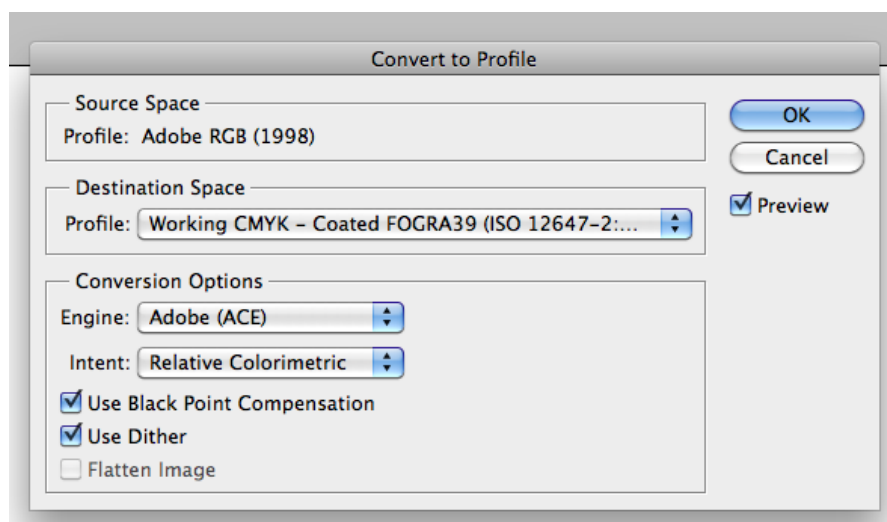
Convert to Profile

Source Space
Profile: Adobe RGB (1998)

Destination Space
Profile: Working CMYK – Coated FOGRA39 (ISO 12647-2:...

Conversion Options
Engine: Adobe (ACE)
Intent: Relative Colorimetric
Use Black Point Compensation
Use Dither
Flatten Image

OK
Cancel
Preview